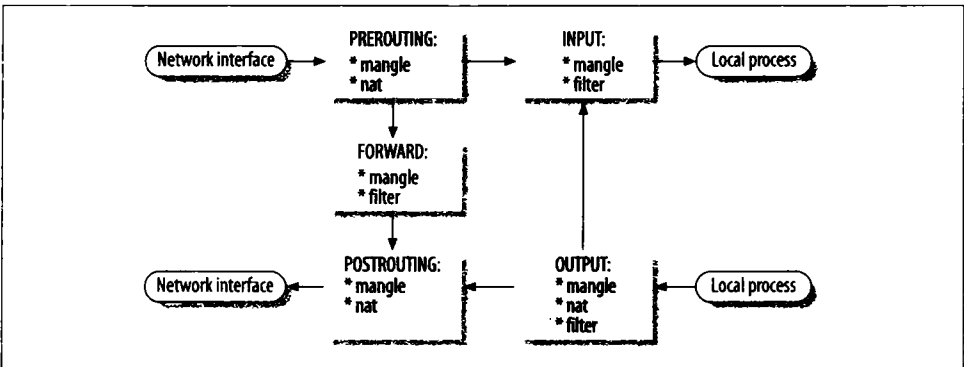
Network interface

PREROUTING:
* mangle
* nat

INPUT:
* mangle
* filter

Local process

FORWARD:
* mangle
* filter

Network interface

POSTROUTING:
* mangle
* nat

OUTPUT:
* mangle
* nat
* filter

Local process